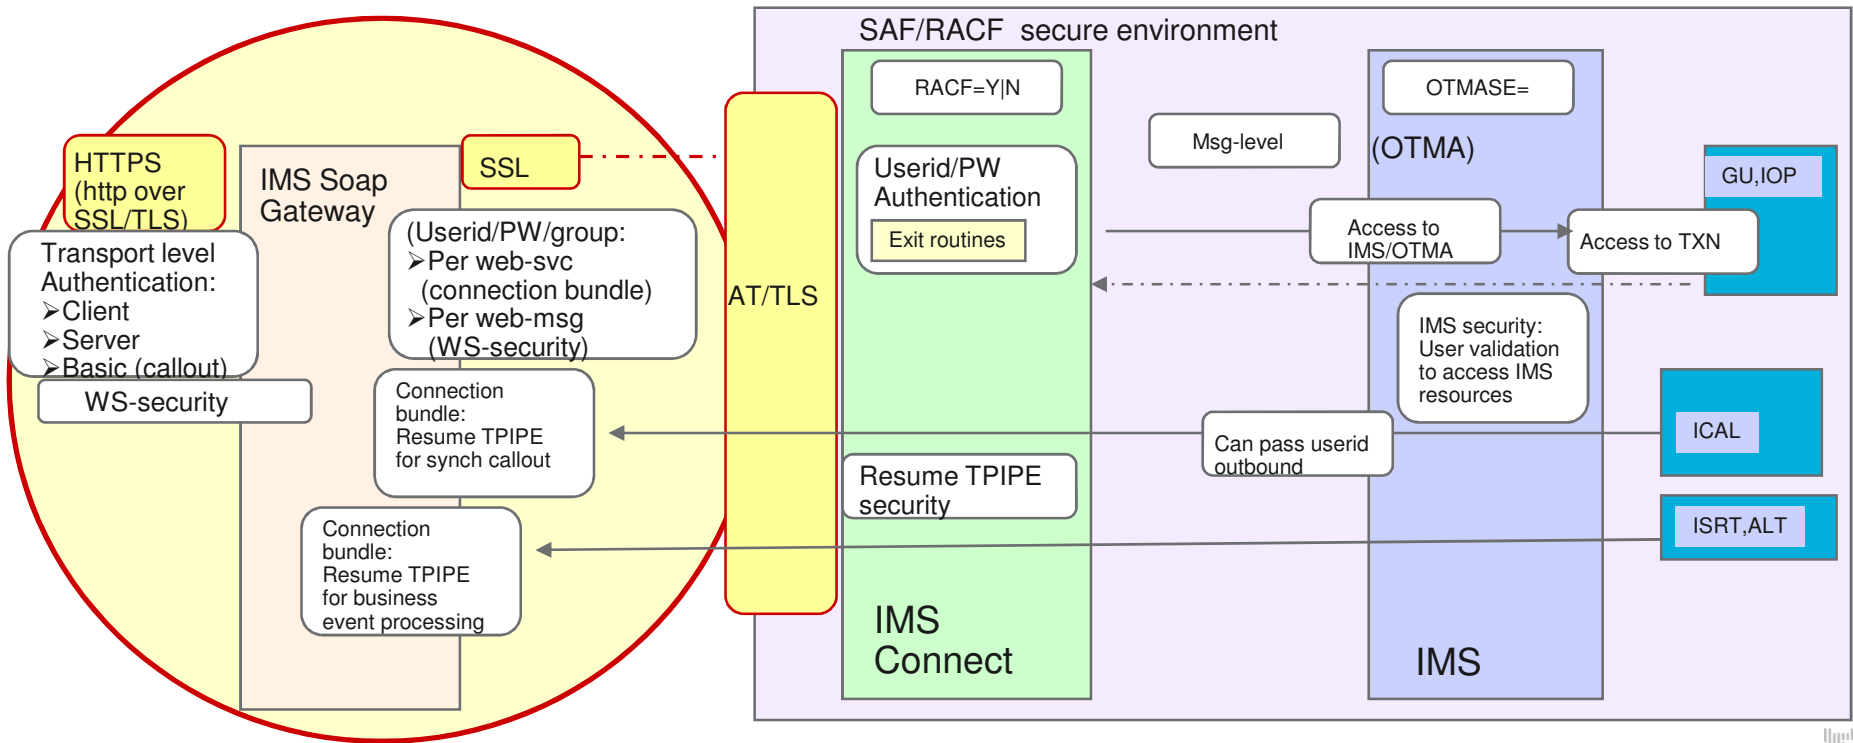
HTTPS (http over SSL/TLS)

Transport level Authentication:
➢Client
➢Server
➢Basic (callout)

WS-security

IMS Soap Gateway

SSL

(Userid/PW/group:
➢Per web-svc (connection bundle)
➢Per web-msg (WS-security)

Connection bundle: Resume TPIPE for synch callout

Connection bundle: Resume TPIPE for business event processing

AT/TLS

SAF/RACF secure environment

RACF=Y|N

Userid/PW Authentication

Exit routines

Resume TPIPE security

IMS Connect

Msg-level

Access to IMS/OTMA

Can pass userid outbound

OTMASE=

(OTMA)

IMS security: User validation to access IMS resources

IMS

Access to TXN

GU,IOP

ICAL

ISRT,ALT